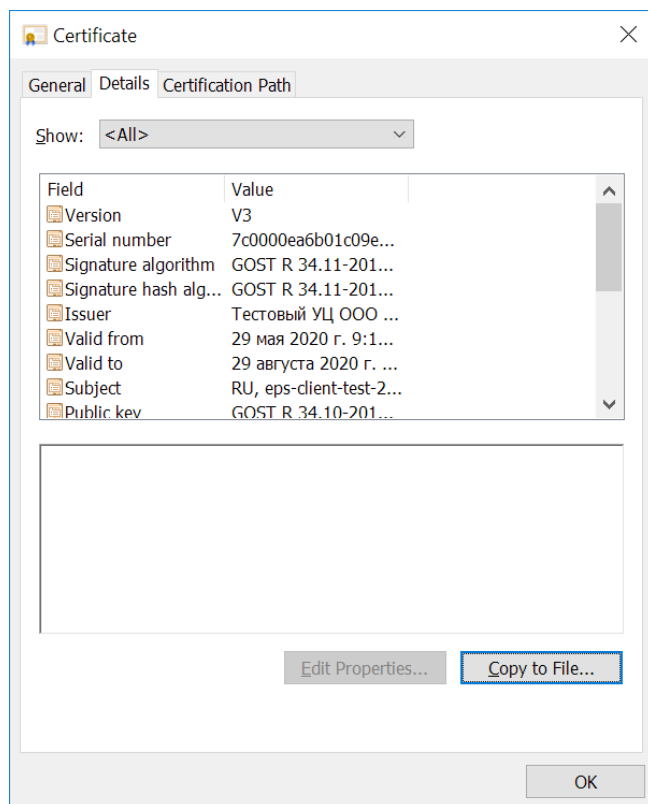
Certificate

General Details Certification Path

Show: <All>

| Field | Value |
|---|---|
| Version | V3 |
| Serial number | 7c0000ea6b01c09e... |
| Signature algorithm | GOST R 34.11-201... |
| Signature hash alg... | GOST R 34.11-201... |
| Issuer | Тестовый УЦ ООО ... |
| Valid from | 29 мая 2020 г. 9:1... |
| Valid to | 29 августа 2020 г. ... |
| Subject | RU, eps-client-test-2... |
| Public key | GOST R 34.10-201... |

Edit Properties... Copy to File...

OK